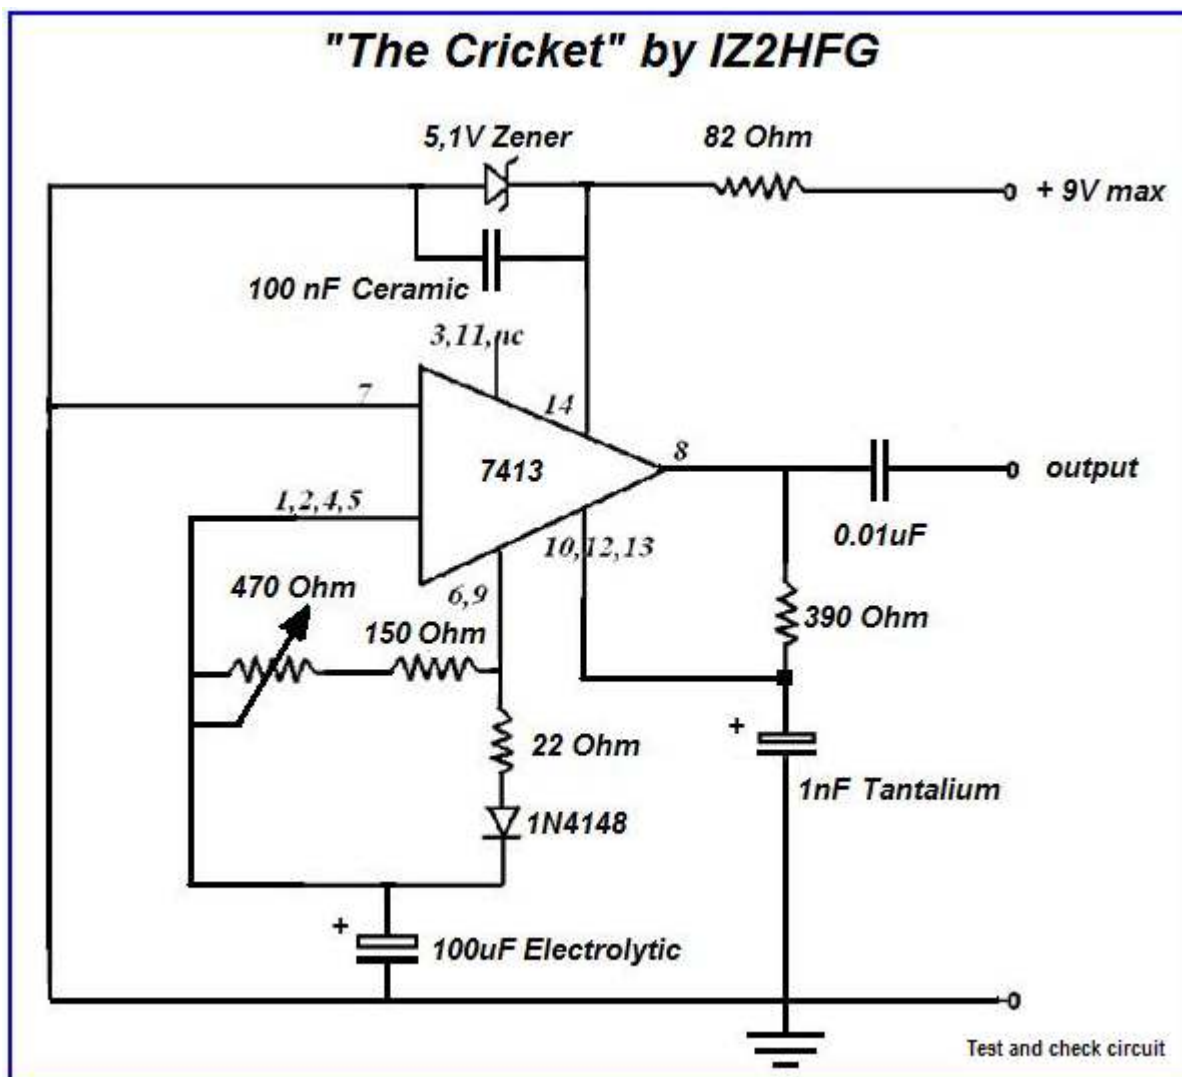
"The Cricket" by IZ2HFG

5,1V Zener

82 Ohm

+ 9V max

100 nF Ceramic

3,11,nc

7

14

7413

8

output

1,2,4,5

10,12,13

0.01uF

470 Ohm

6,9

150 Ohm

390 Ohm

+

22 Ohm

1nF Tantalium

1N4148

+

100uF Electrolytic

Test and check circuit